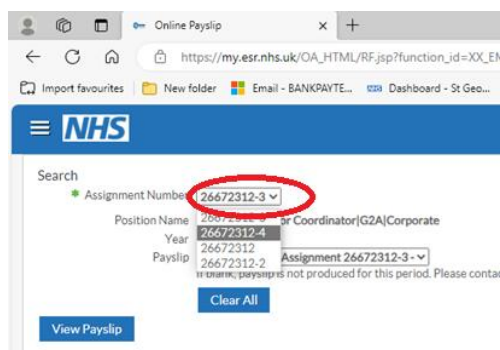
Online Payslip ×
+
https://my.esr.nhs.uk/OA_HTML/RF.jsp?function_id=XX_EM
Import favourites | New folder | Email - BANKPAYTE... | Dashboard - St Geo...
NHS
Search
* Assignment Number 26672312-3
Position Name 26672312-3 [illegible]r Coordinator|G2A|Corporate
Year 26672312-4
26672312
Payslip 26672312-2 Assignment 26672312-3 -
If blank, payslip is not produced for this period. Please conta
Clear All
View Payslip